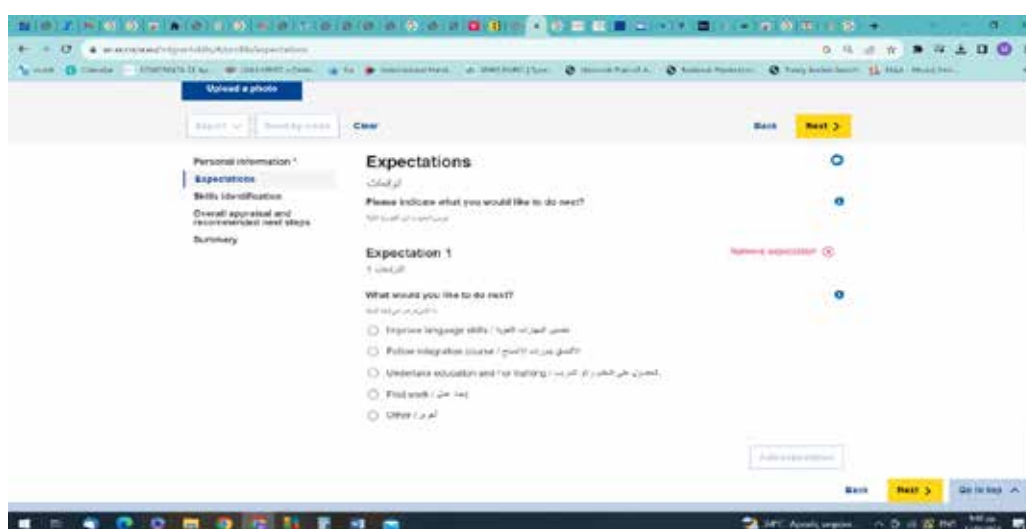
Upload a photo

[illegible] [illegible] Clear

Back Next >

Personal information *
Expectations
Skills identification
Overall appraisal and recommended next steps
Summary

Expectations

التوقعات

Please indicate what you would like to do next?

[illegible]

Expectation 1

التوقع 1

Remove expectation

What would you like to do next?

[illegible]

Improve language skills / تحسين المهارات اللغوية

Follow integration course / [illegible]

Undertake education and / or training / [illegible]

Find work / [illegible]

Other / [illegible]

Add expectation

Back Next > Go to top